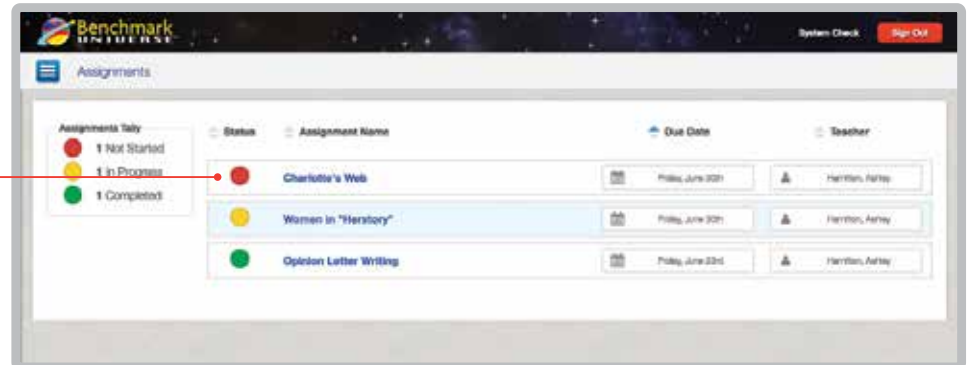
Benchmark UNIVERSE

System Check

Sign Out

Assignments

Assignments Tally

1 Not Started

1 In Progress

1 Completed

| Status | Assignment Name | Due Date | Teacher |
|---|---|---|---|
| | Charlotte's Web | Friday, June 20th | Hamilton, Ashley |
| | Women in "Herstory" | Friday, June 20th | Hamilton, Ashley |
| | Opinion Letter Writing | Friday, June 23rd | Hamilton, Ashley |